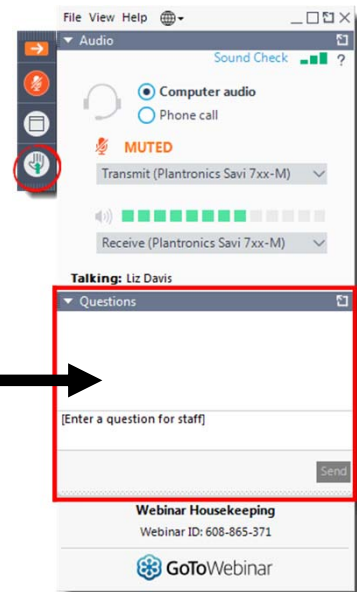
File View Help

Audio

Sound Check ?

Computer audio

Phone call

MUTED

Transmit (Plantronics Savi 7xx-M)

Receive (Plantronics Savi 7xx-M)

Talking: Liz Davis

Questions

[Enter a question for staff]

Send

Webinar Housekeeping

Webinar ID: 608-865-371

GoToWebinar